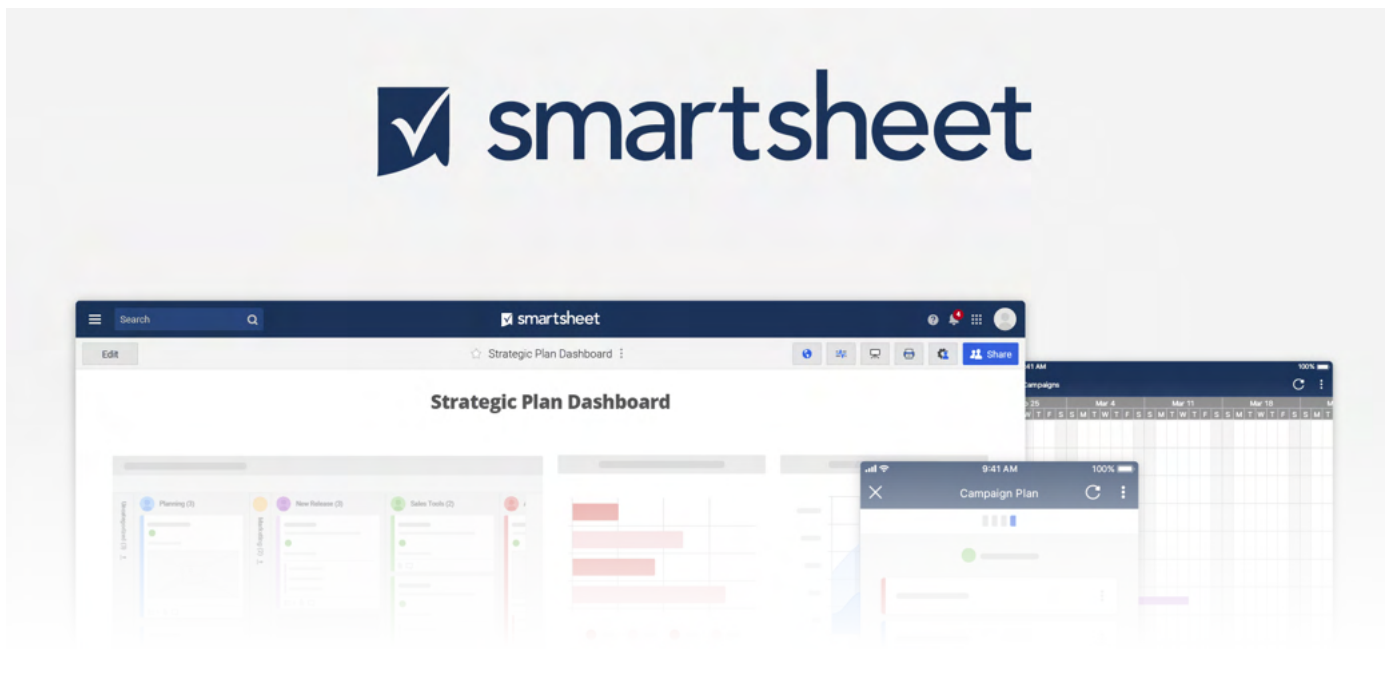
smartsheet

Search

smartsheet

Edit

Strategic Plan Dashboard

Share

Strategic Plan Dashboard

Planning (3)

New Release (3)

Sales Tools (2)

9:41 AM

100%

Campaign Plan

9:41 AM

100%

Campaigns

Mar 4

Mar 11

Mar 18